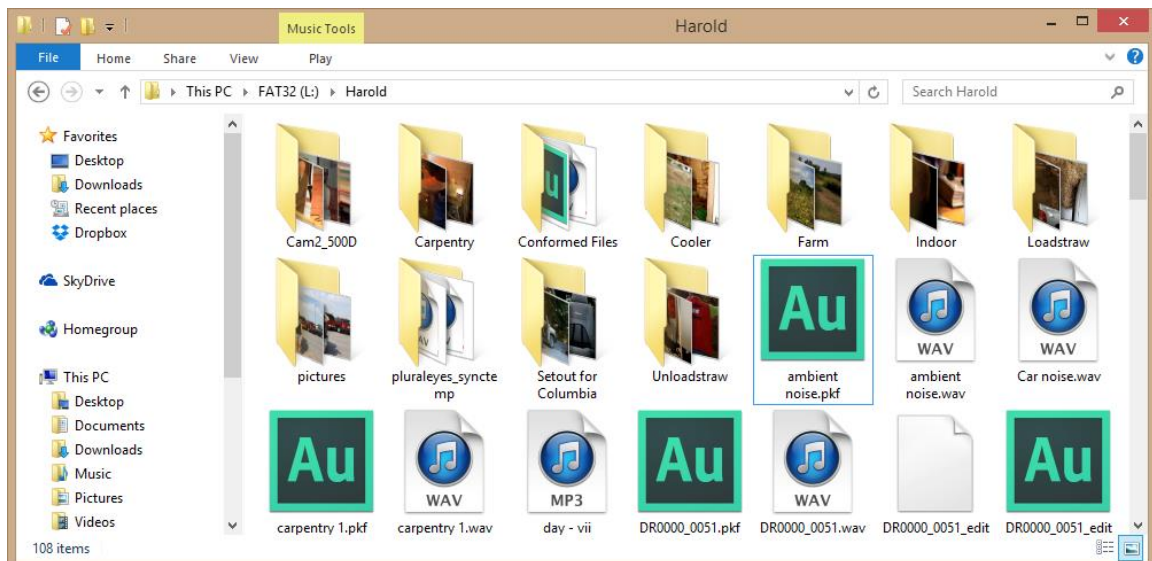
Music Tools
Harold
File Home Share View Play
This PC ▸ FAT32 (L:) ▸ Harold
Search Harold

Favorites
Desktop
Downloads
Recent places
Dropbox

SkyDrive

Homegroup

This PC
Desktop
Documents
Downloads
Music
Pictures
Videos

108 items

Cam2_500D
Carpentry
Au
Conformed Files
Cooler
Farm
Indoor
Loadstraw
pictures
pluraleyes_synctemp
Setout for Columbia
Unloadstraw
Au
ambient noise.pkf
WAV
ambient noise.wav
WAV
Car noise.wav
Au
carpentry 1.pkf
WAV
carpentry 1.wav
MP3
day - vii
Au
DR0000_0051.pkf
WAV
DR0000_0051.wav
DR0000_0051_edit
Au
DR0000_0051_edit